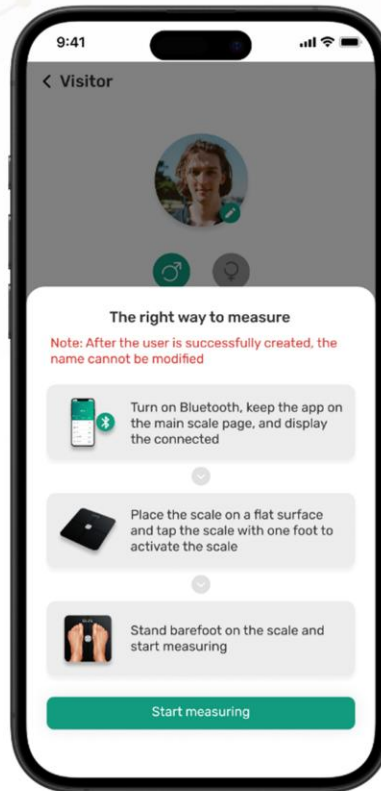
9:41

Visitor

The right way to measure

Note: After the user is successfully created, the name cannot be modified

Turn on Bluetooth, keep the app on the main scale page, and display the connected

Place the scale on a flat surface and tap the scale with one foot to activate the scale

Stand barefoot on the scale and start measuring

Start measuring